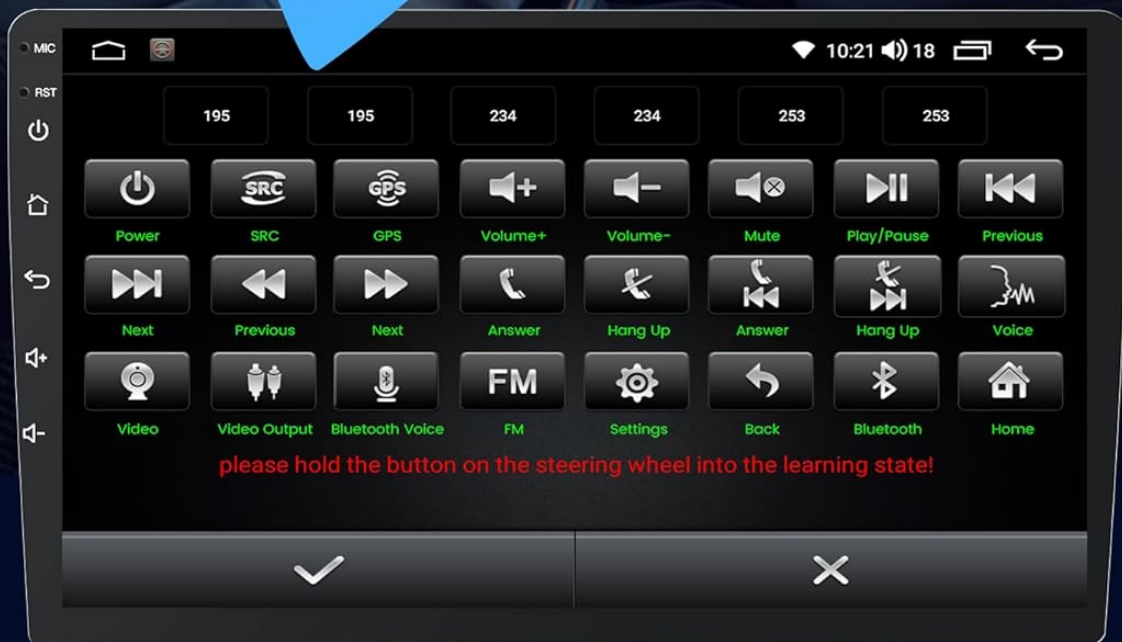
MIC
RST

10:21 18

| 195 | 195 | 234 | 234 | 253 | 253 |
|---|---|---|---|---|---|

SRC GPS

Power SRC GPS Volume+ Volume- Mute Play/Pause Previous

Next Previous Next Answer Hang Up Answer Hang Up Voice

FM

Video Video Output Bluetooth Voice FM Settings Back Bluetooth Home

please hold the button on the steering wheel into the learning state!